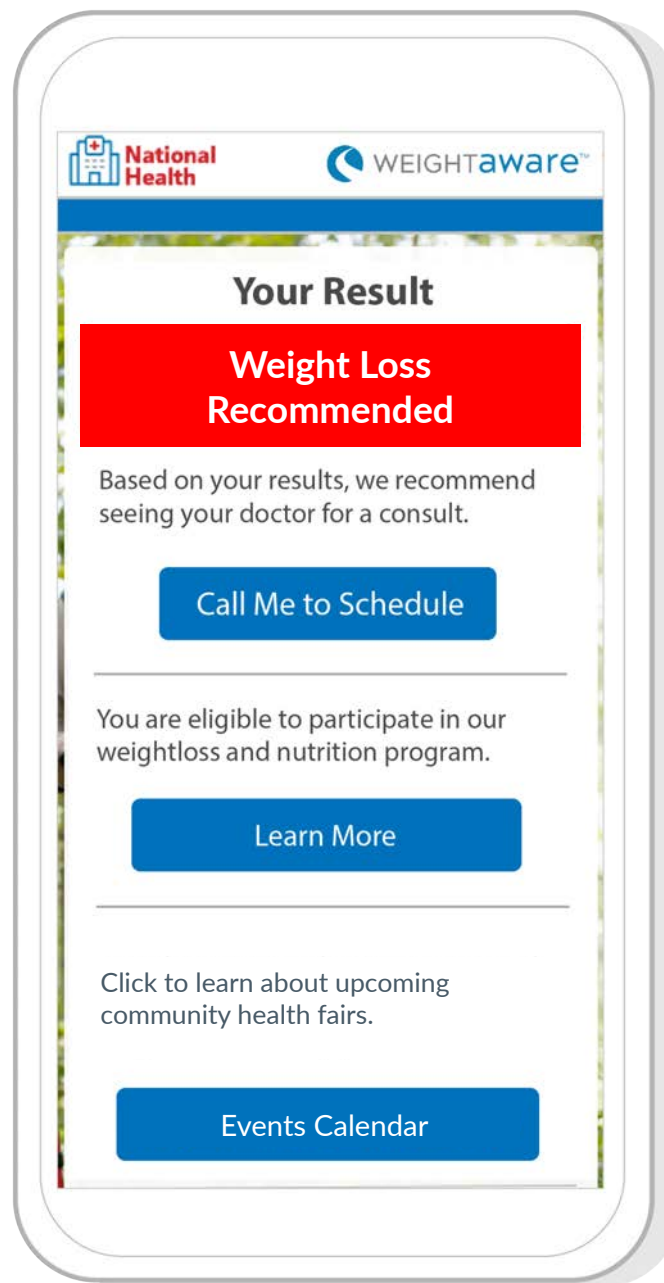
National Health

WEIGHTaware™

Your Result

Weight Loss Recommended

Based on your results, we recommend seeing your doctor for a consult.

Call Me to Schedule

You are eligible to participate in our weightloss and nutrition program.

Learn More

Click to learn about upcoming community health fairs.

Events Calendar